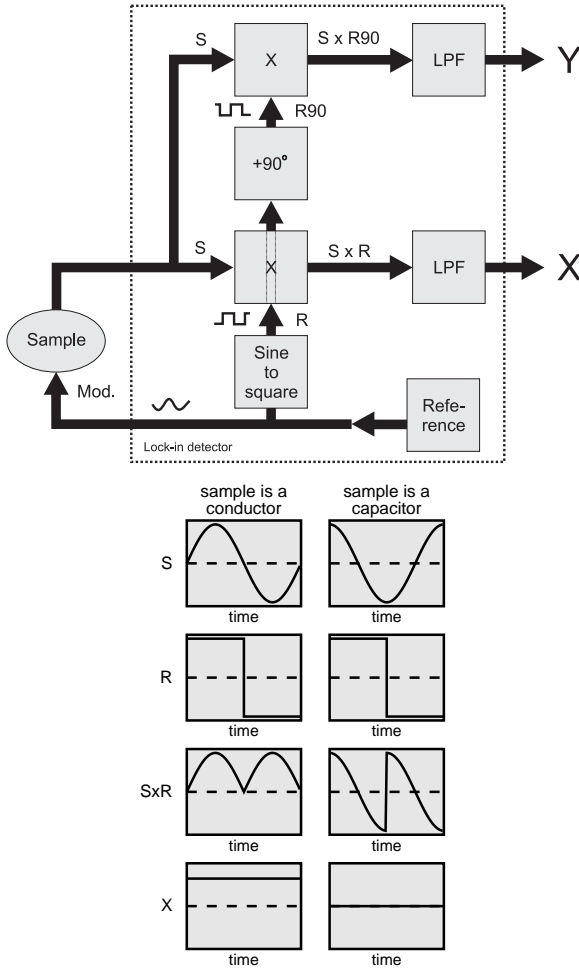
S

X

S x R90

LPF

Y

R90

+90°

S

X

S x R

LPF

X

R

Sample

Sine to square

Mod.

Refe-rence

Lock-in detector

sample is a conductor

sample is a capacitor

S

time

time

R

time

time

SxR

time

time

X

time

time